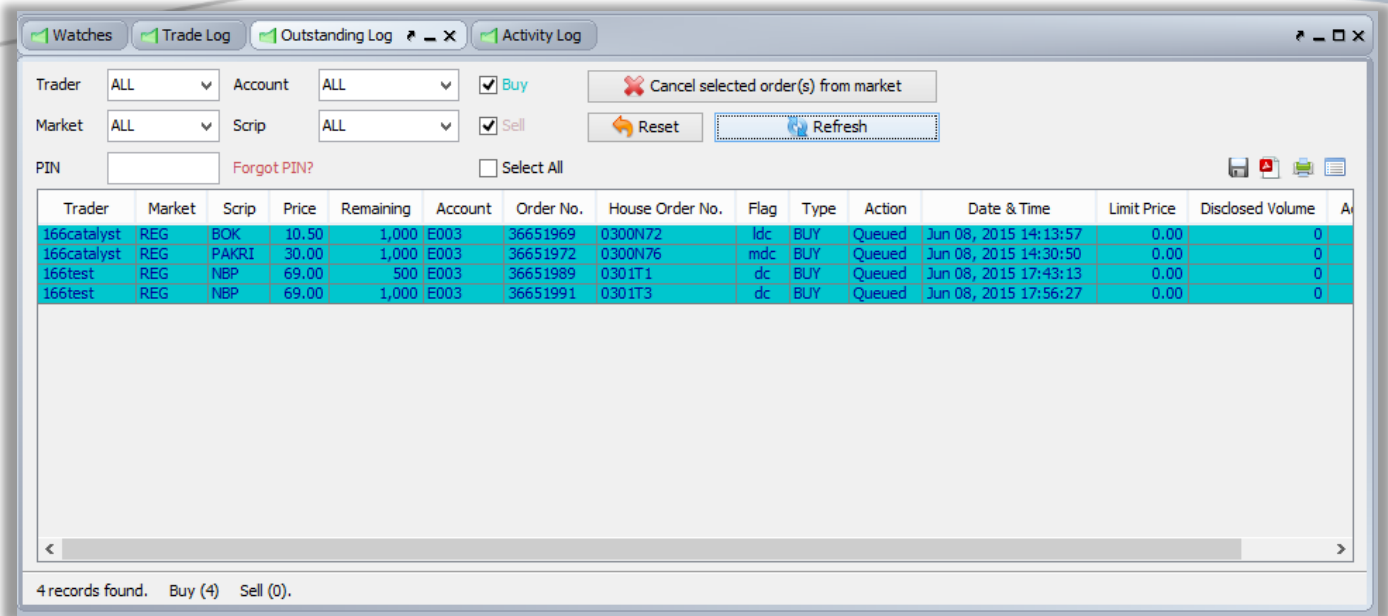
Watches Trade Log Outstanding Log Activity Log

Trader ALL Account ALL Buy Cancel selected order(s) from market

Market ALL Scrip ALL Sell Reset Refresh

PIN Forgot PIN? Select All

| Trader | Market | Scrip | Price | Remaining | Account | Order No. | House Order No. | Flag | Type | Action | Date & Time | Limit Price | Disclosed Volume | A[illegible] |
|---|---|---|---|---|---|---|---|---|---|---|---|---|---|---|
| 166catalyst | REG | BOK | 10.50 | 1,000 | E003 | 36651969 | 0300N72 | ldc | BUY | Queued | Jun 08, 2015 14:13:57 | 0.00 | 0 | |
| 166catalyst | REG | PAKRI | 30.00 | 1,000 | E003 | 36651972 | 0300N76 | mdc | BUY | Queued | Jun 08, 2015 14:30:50 | 0.00 | 0 | |
| 166test | REG | NBP | 69.00 | 500 | E003 | 36651989 | 0301T1 | dc | BUY | Queued | Jun 08, 2015 17:43:13 | 0.00 | 0 | |
| 166test | REG | NBP | 69.00 | 1,000 | E003 | 36651991 | 0301T3 | dc | BUY | Queued | Jun 08, 2015 17:56:27 | 0.00 | 0 | |

4 records found. Buy (4) Sell (0).